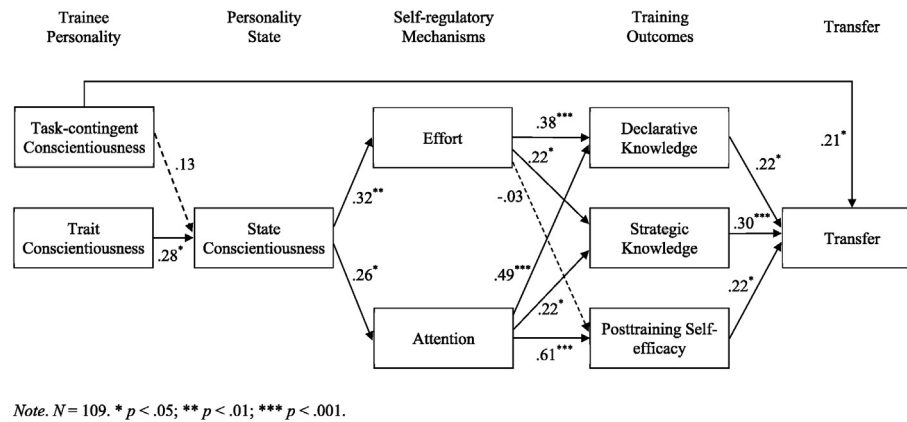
Trainee Personality

Personality State

Self-regulatory Mechanisms

Training Outcomes

Transfer

Task-contingent Conscientiousness

.13

Trait Conscientiousness

$.28^{*}$

State Conscientiousness

$.32^{**}$

$.26^{*}$

Effort

Attention

$.38^{***}$

$.22^{*}$

-.03

$.49^{***}$

$.22^{*}$

$.61^{***}$

Declarative Knowledge

Strategic Knowledge

Posttraining Self-efficacy

$.22^{*}$

$.30^{***}$

$.22^{*}$

$.21^{*}$

Transfer

Note. $N = 109$. * $p < .05$; ** $p < .01$; *** $p < .001$.